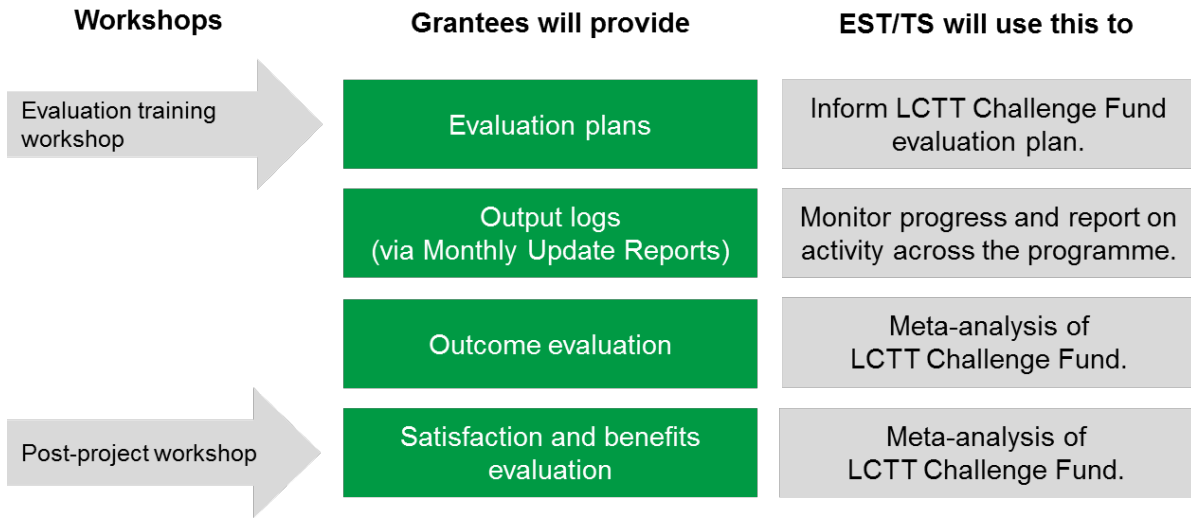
Workshops

Grantees will provide

EST/TS will use this to

Evaluation training workshop

Evaluation plans

Inform LCTT Challenge Fund evaluation plan.

Output logs (via Monthly Update Reports)

Monitor progress and report on activity across the programme.

Outcome evaluation

Meta-analysis of LCTT Challenge Fund.

Post-project workshop

Satisfaction and benefits evaluation

Meta-analysis of LCTT Challenge Fund.